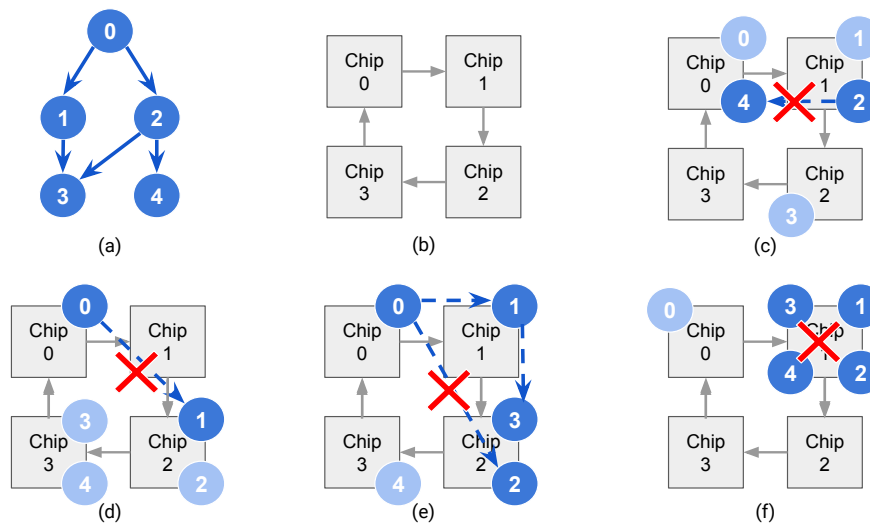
0
1
2
3
4
(a)

Chip 0
Chip 1
Chip 3
Chip 2
(b)

0
1
Chip 0
Chip 1
4
2
Chip 3
Chip 2
3
(c)

0
Chip 0
Chip 1
3
1
Chip 3
Chip 2
4
2
(d)

0
1
Chip 0
Chip 1
3
Chip 3
Chip 2
4
2
(e)

0
3
1
Chip 0
Chip 1
4
2
Chip 3
Chip 2
(f)